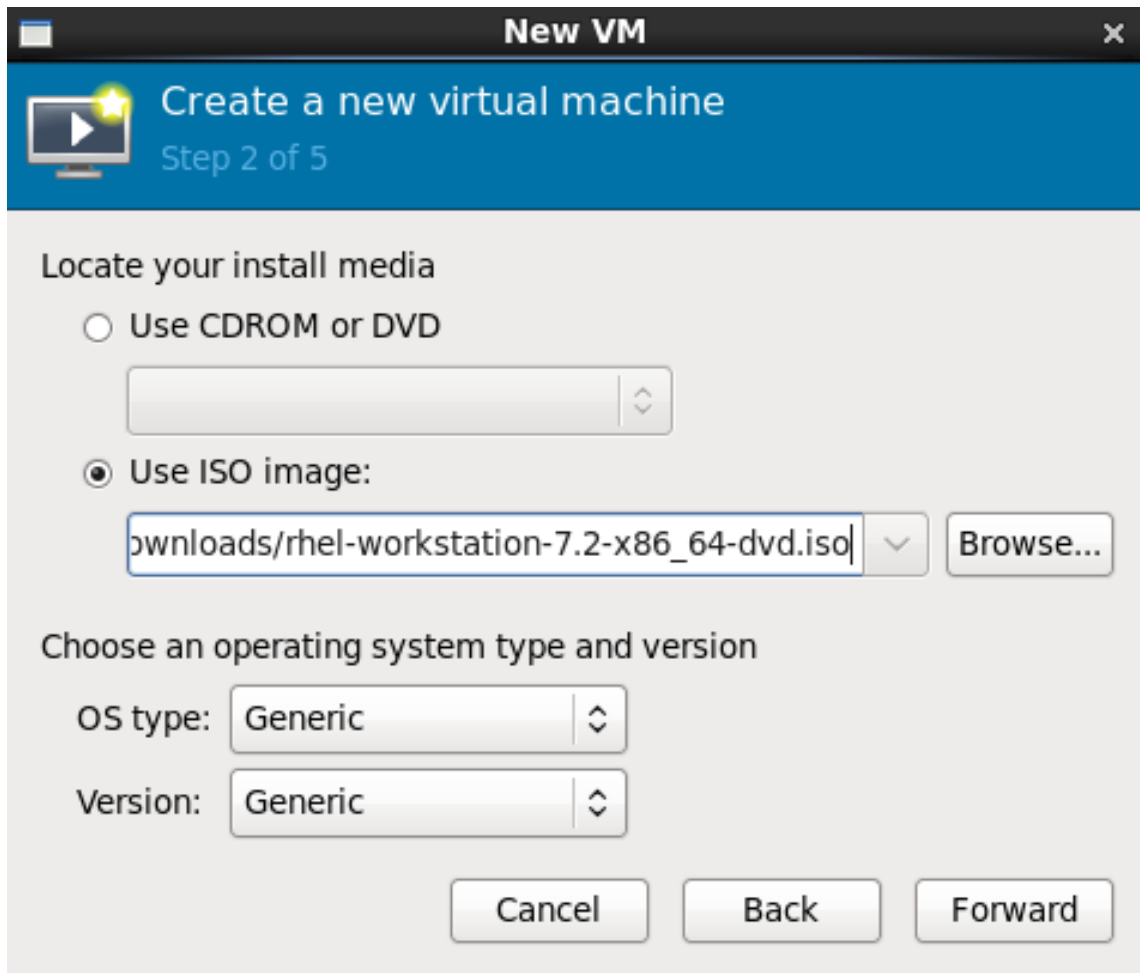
New VM

Create a new virtual machine
Step 2 of 5

Locate your install media

Use CDROM or DVD

Use ISO image:

ownloads/rhel-workstation-7.2-x86_64-dvd.iso

Browse...

Choose an operating system type and version

OS type: Generic

Version: Generic

Cancel Back Forward